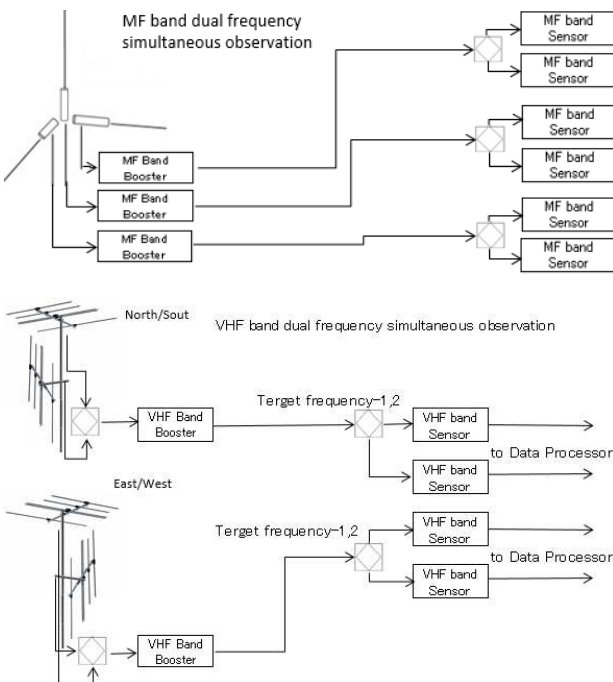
MF band dual frequency simultaneous observation

MF Band Booster

MF Band Booster

MF Band Booster

MF band Sensor

MF band Sensor

MF band Sensor

MF band Sensor

MF band Sensor

MF band Sensor

North/Sout

VHF band dual frequency simultaneous observation

VHF Band Booster

Terget frequency-1,2

VHF band Sensor

VHF band Sensor

to Data Processor

East/West

Terget frequency-1,2

VHF band Sensor

VHF band Sensor

to Data Processor

VHF Band Booster